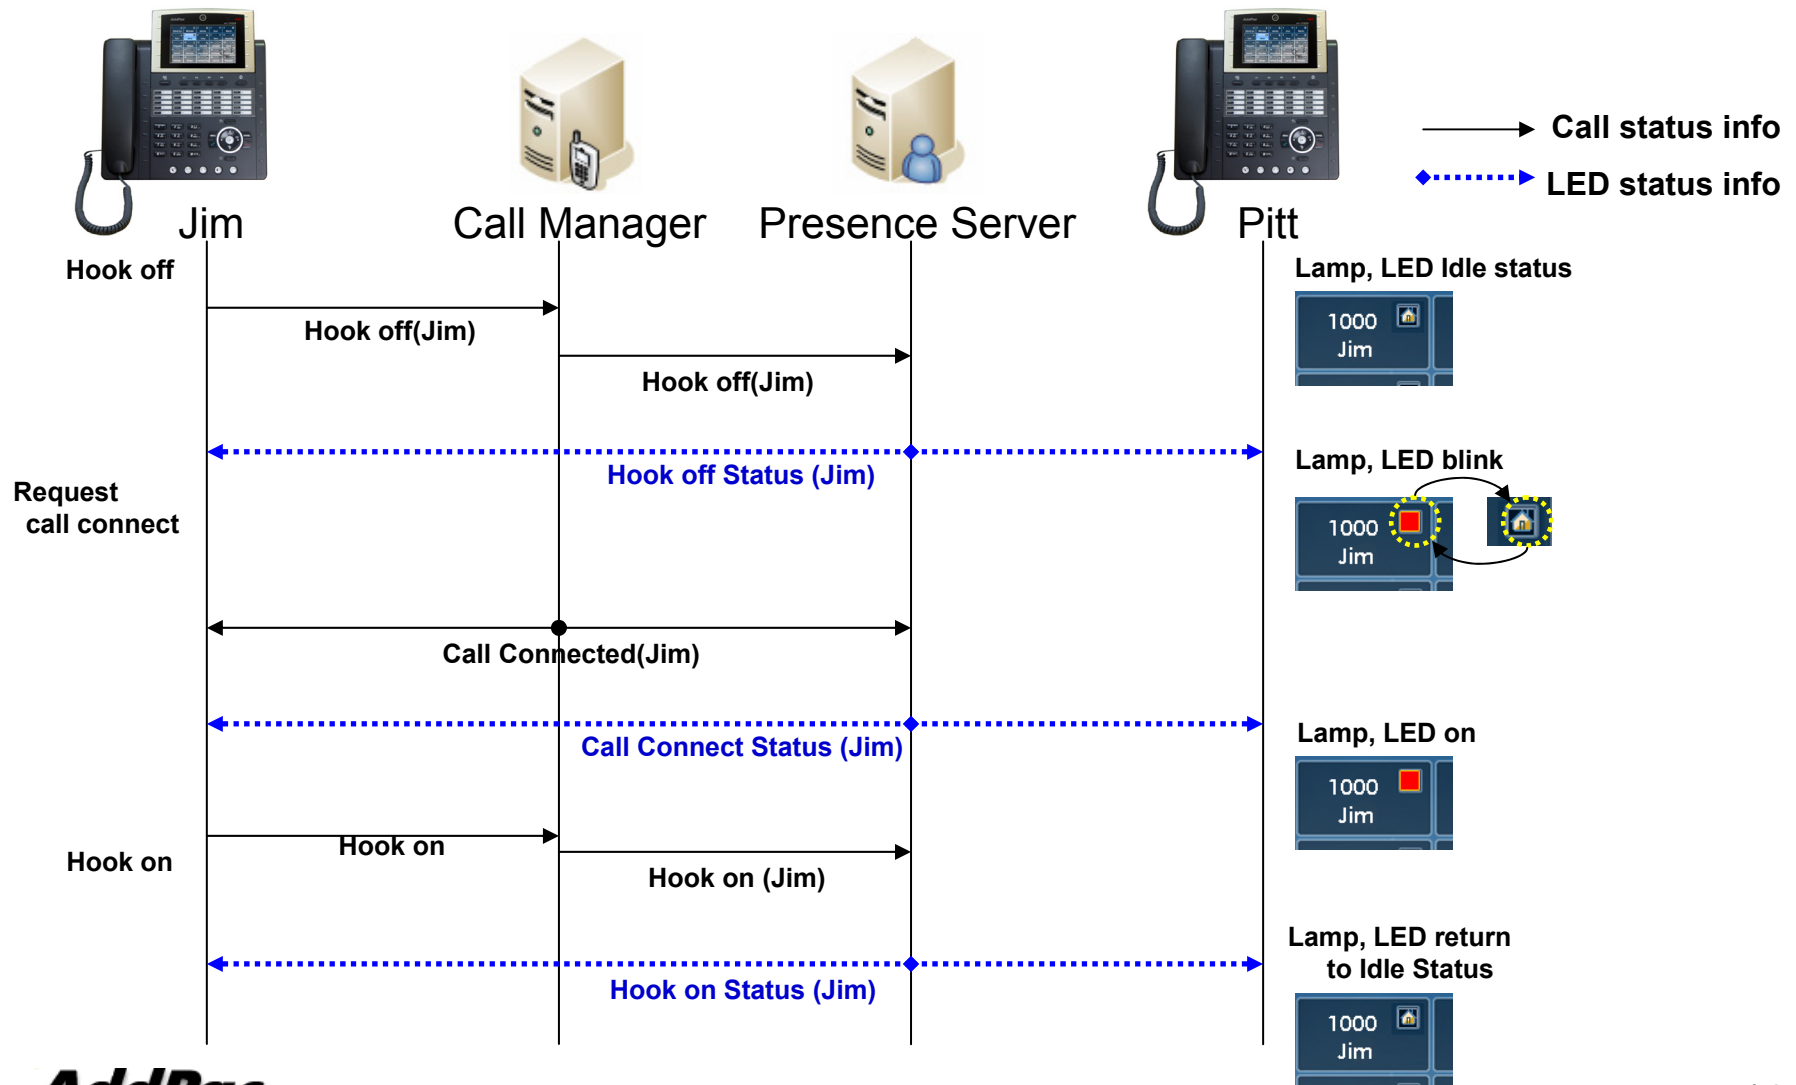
Call status info

LED status info

Jim

Call Manager

Presence Server

Pitt

Hook off

Hook off(Jim)

Hook off(Jim)

Lamp, LED Idle status

1000
Jim

Hook off Status (Jim)

Lamp, LED blink

1000
Jim

Request
call connect

Call Connected(Jim)

Call Connect Status (Jim)

Lamp, LED on

1000
Jim

Hook on

Hook on

Hook on (Jim)

Hook on Status (Jim)

Lamp, LED return
to Idle Status

1000
Jim

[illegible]